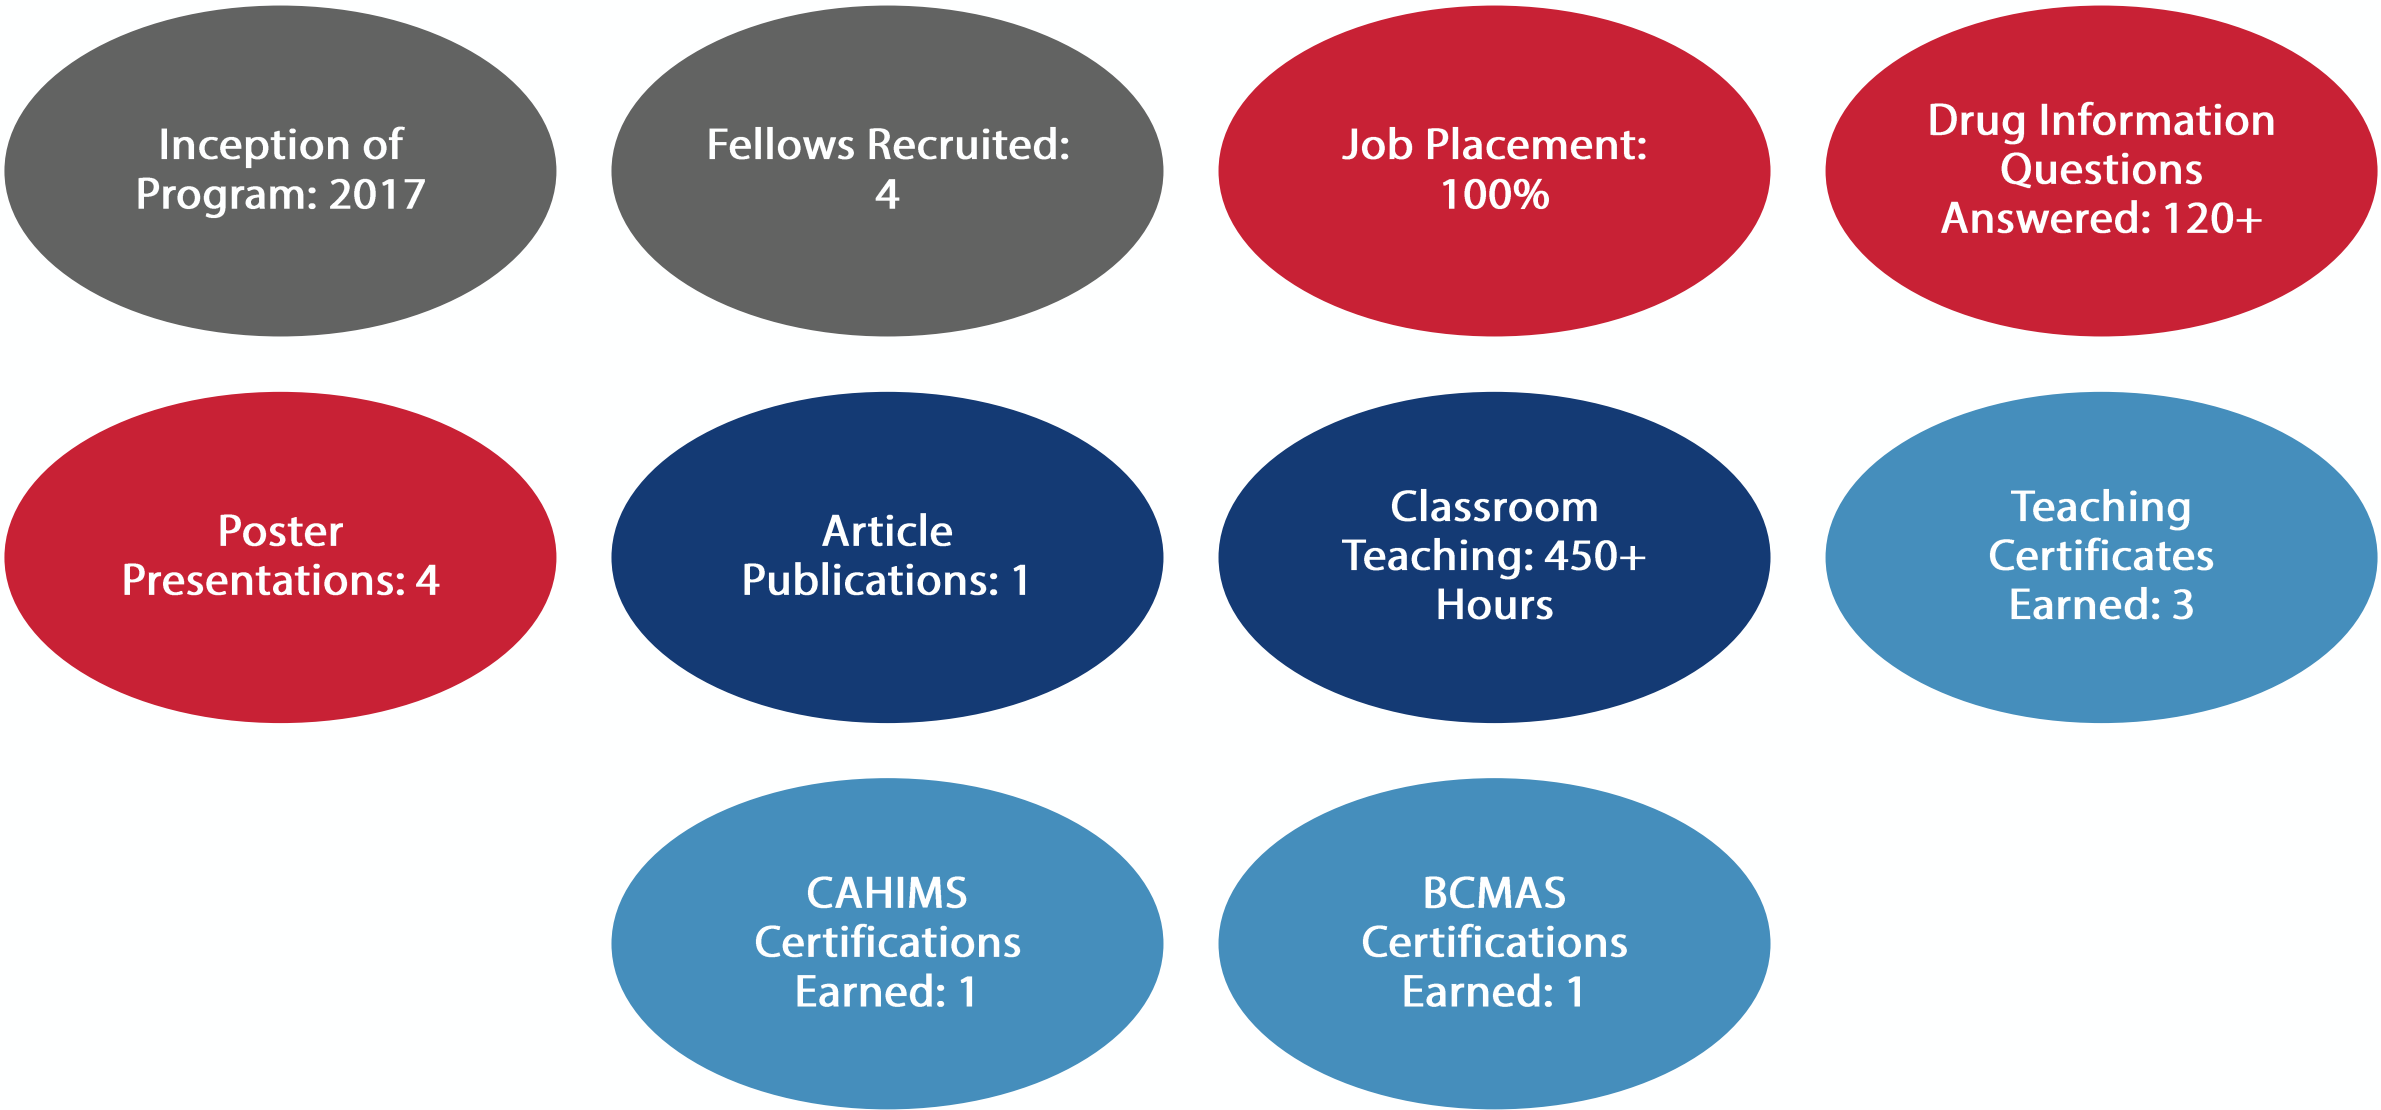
Inception of Program: 2017

Fellows Recruited: 4

Job Placement: 100%

Drug Information Questions Answered: 120+

Poster Presentations: 4

Article Publications: 1

Classroom Teaching: 450+ Hours

Teaching Certificates Earned: 3

CAHIMS Certifications Earned: 1

BCMAS Certifications Earned: 1